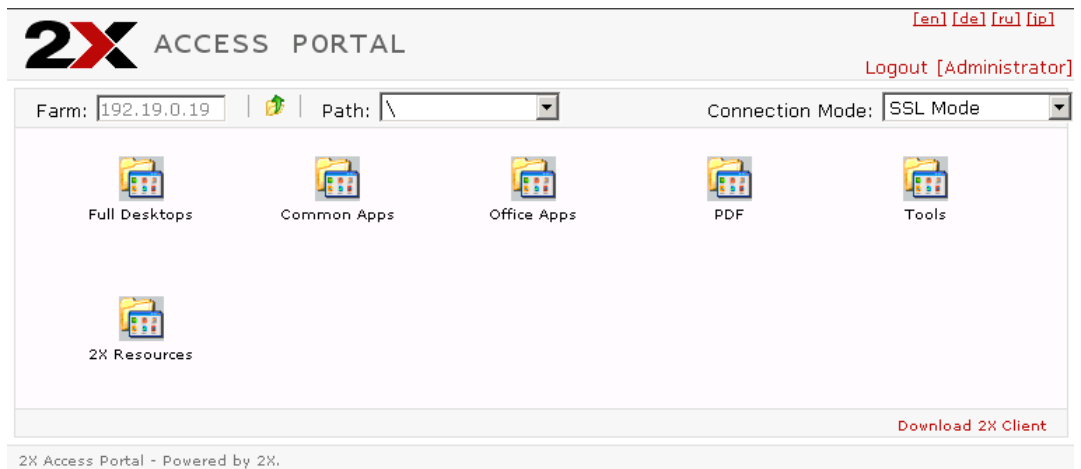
2X ACCESS PORTAL

[en] [de] [ru] [jp]

Logout [Administrator]

Farm: 192.19.0.19 | Path: \ Connection Mode: SSL Mode

Full Desktops

Common Apps

Office Apps

PDF

Tools

2X Resources

Download 2X Client

2X Access Portal - Powered by 2X.